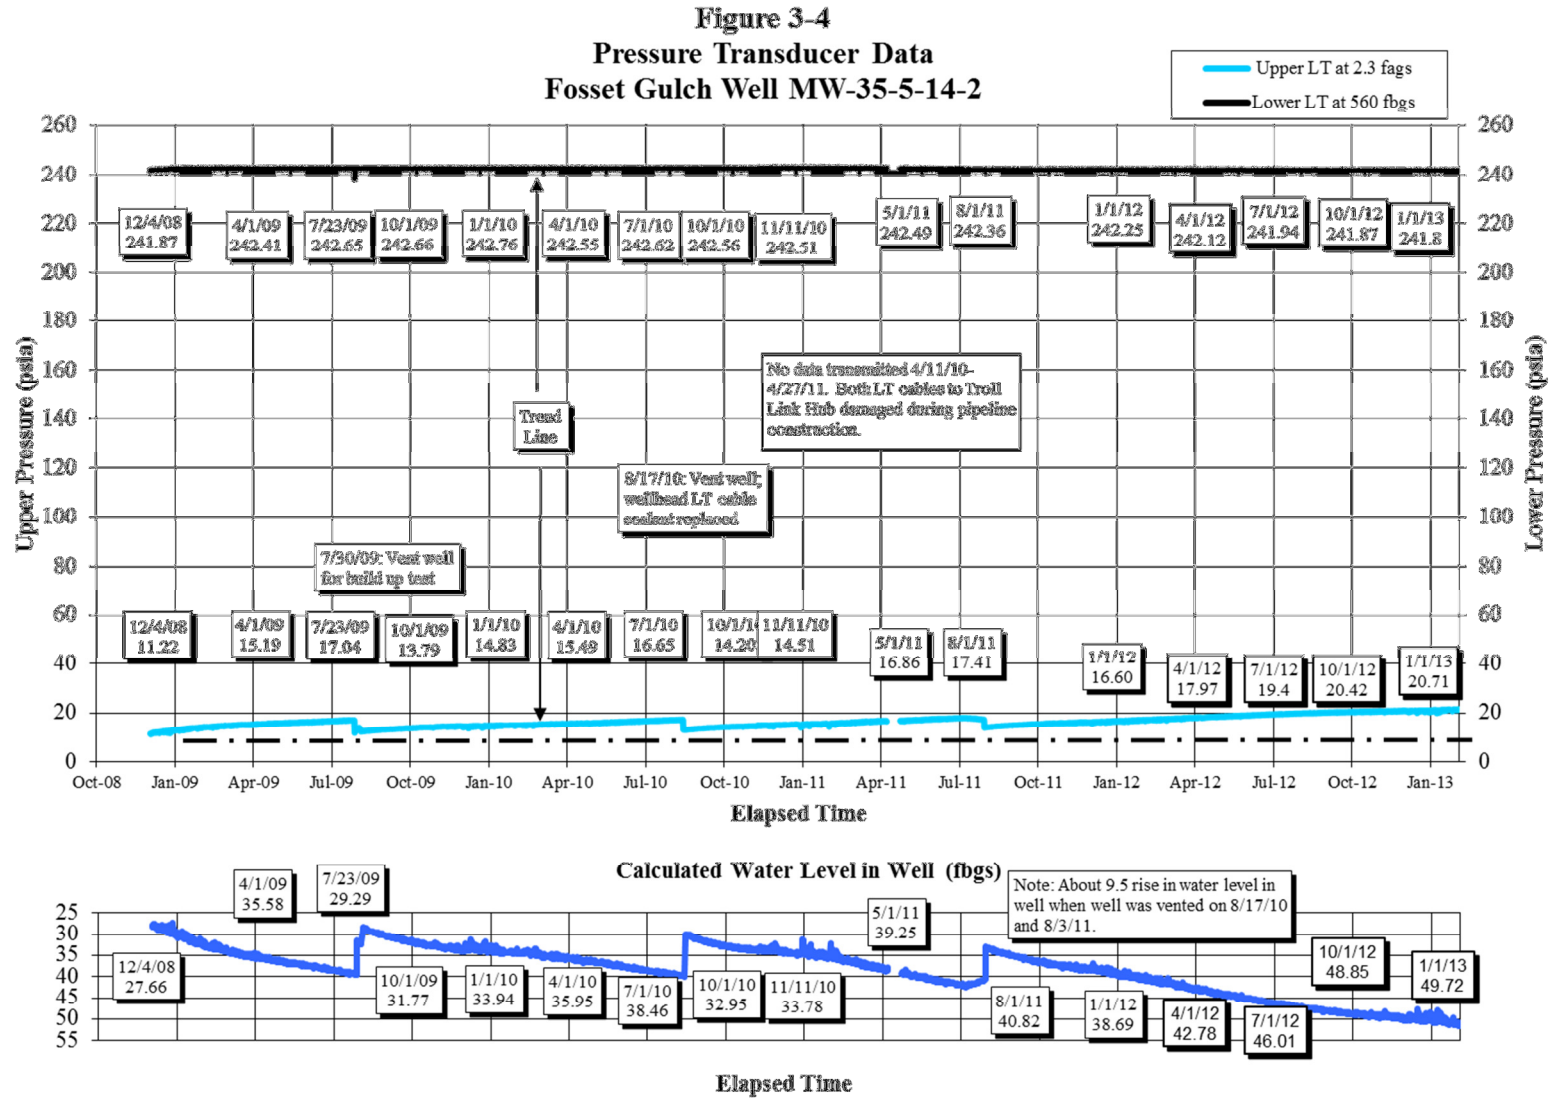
Figure 3-4
Pressure Transducer Data
Fosset Gulch Well MW-35-5-14-2

Upper LT at 2.3 fags
Lower LT at 560 fbgs

Upper Pressure (psia)
Lower Pressure (psia)

260 240 220 200 180 160 140 120 100 80 60 40 20 0

12/4/08 241.87
4/1/09 242.41
7/23/09 242.65
10/1/09 242.66
1/1/10 242.76
4/1/10 242.55
7/1/10 242.62
10/1/10 242.56
11/11/10 242.51
5/1/11 242.49
8/1/11 242.36
1/1/12 242.25
4/1/12 242.12
7/1/12 241.94
10/1/12 241.87
1/1/13 241.8

No data transmitted 4/11/10-4/27/11. Both LT cables to Troll Link Hub damaged during pipeline construction.

Trend Line

8/17/10: Vent well; wellhead LT cable sealant replaced

7/30/09: Vent well for build up test

12/4/08 11.22
4/1/09 15.19
7/23/09 17.04
10/1/09 13.79
1/1/10 14.83
4/1/10 15.49
7/1/10 16.65
10/1/10 14.20
11/11/10 14.51
5/1/11 16.86
8/1/11 17.41
1/1/12 16.60
4/1/12 17.97
7/1/12 19.4
10/1/12 20.42
1/1/13 20.71

Oct-08 Jan-09 Apr-09 Jul-09 Oct-09 Jan-10 Apr-10 Jul-10 Oct-10 Jan-11 Apr-11 Jul-11 Oct-11 Jan-12 Apr-12 Jul-12 Oct-12 Jan-13

Elapsed Time

Calculated Water Level in Well (fbgs)

Note: About 9.5 rise in water level in well when well was vented on 8/17/10 and 8/3/11.

25 30 35 40 45 50 55

4/1/09 35.58
7/23/09 29.29
5/1/11 39.25
12/4/08 27.66
10/1/09 31.77
1/1/10 33.94
4/1/10 35.95
7/1/10 38.46
10/1/10 32.95
11/11/10 33.78
8/1/11 40.82
1/1/12 38.69
4/1/12 42.78
7/1/12 46.01
10/1/12 48.85
1/1/13 49.72

Elapsed Time